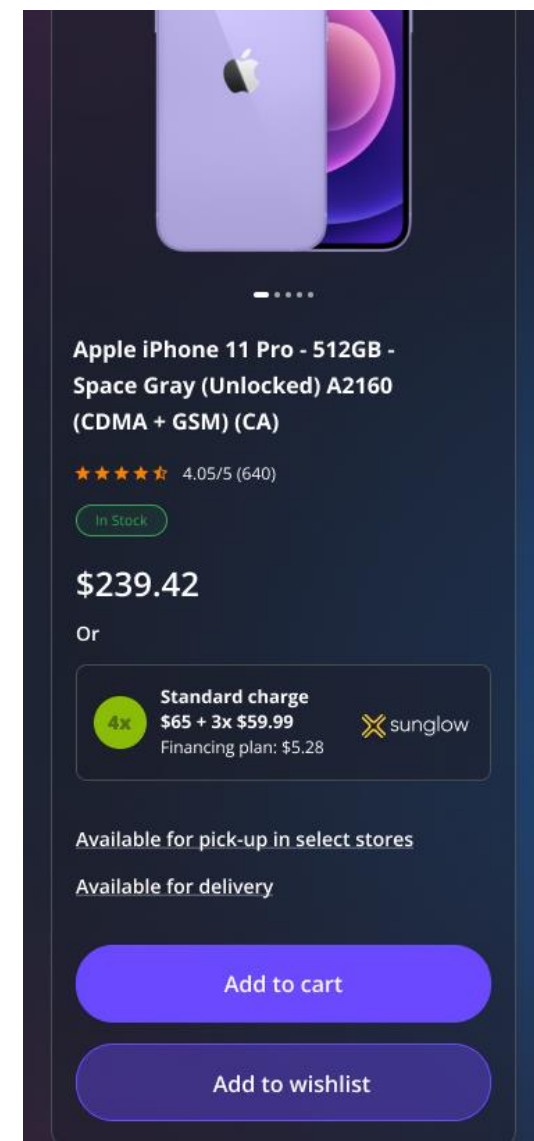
Apple iPhone 11 Pro - 512GB - Space Gray (Unlocked) A2160 (CDMA + GSM) (CA)

★★★★☆ 4.05/5 (640)

In Stock

$239.42

Or

4x
Standard charge
$65 + 3x $59.99
Financing plan: $5.28

sunglow

Available for pick-up in select stores

Available for delivery

Add to cart

Add to wishlist